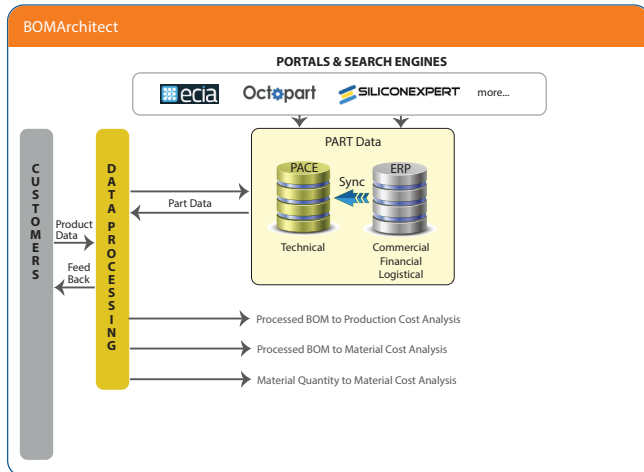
BOMArchitect

PORTALS & SEARCH ENGINES

ecia Octopart SILICONEXPERT more...

CUSTOMERS

DATA PROCESSING

Product Data

Feed Back

PART Data

PACE

ERP

Sync

Technical

Commercial Financial Logistical

Part Data

Processed BOM to Production Cost Analysis

Processed BOM to Material Cost Analysis

Material Quantity to Material Cost Analysis